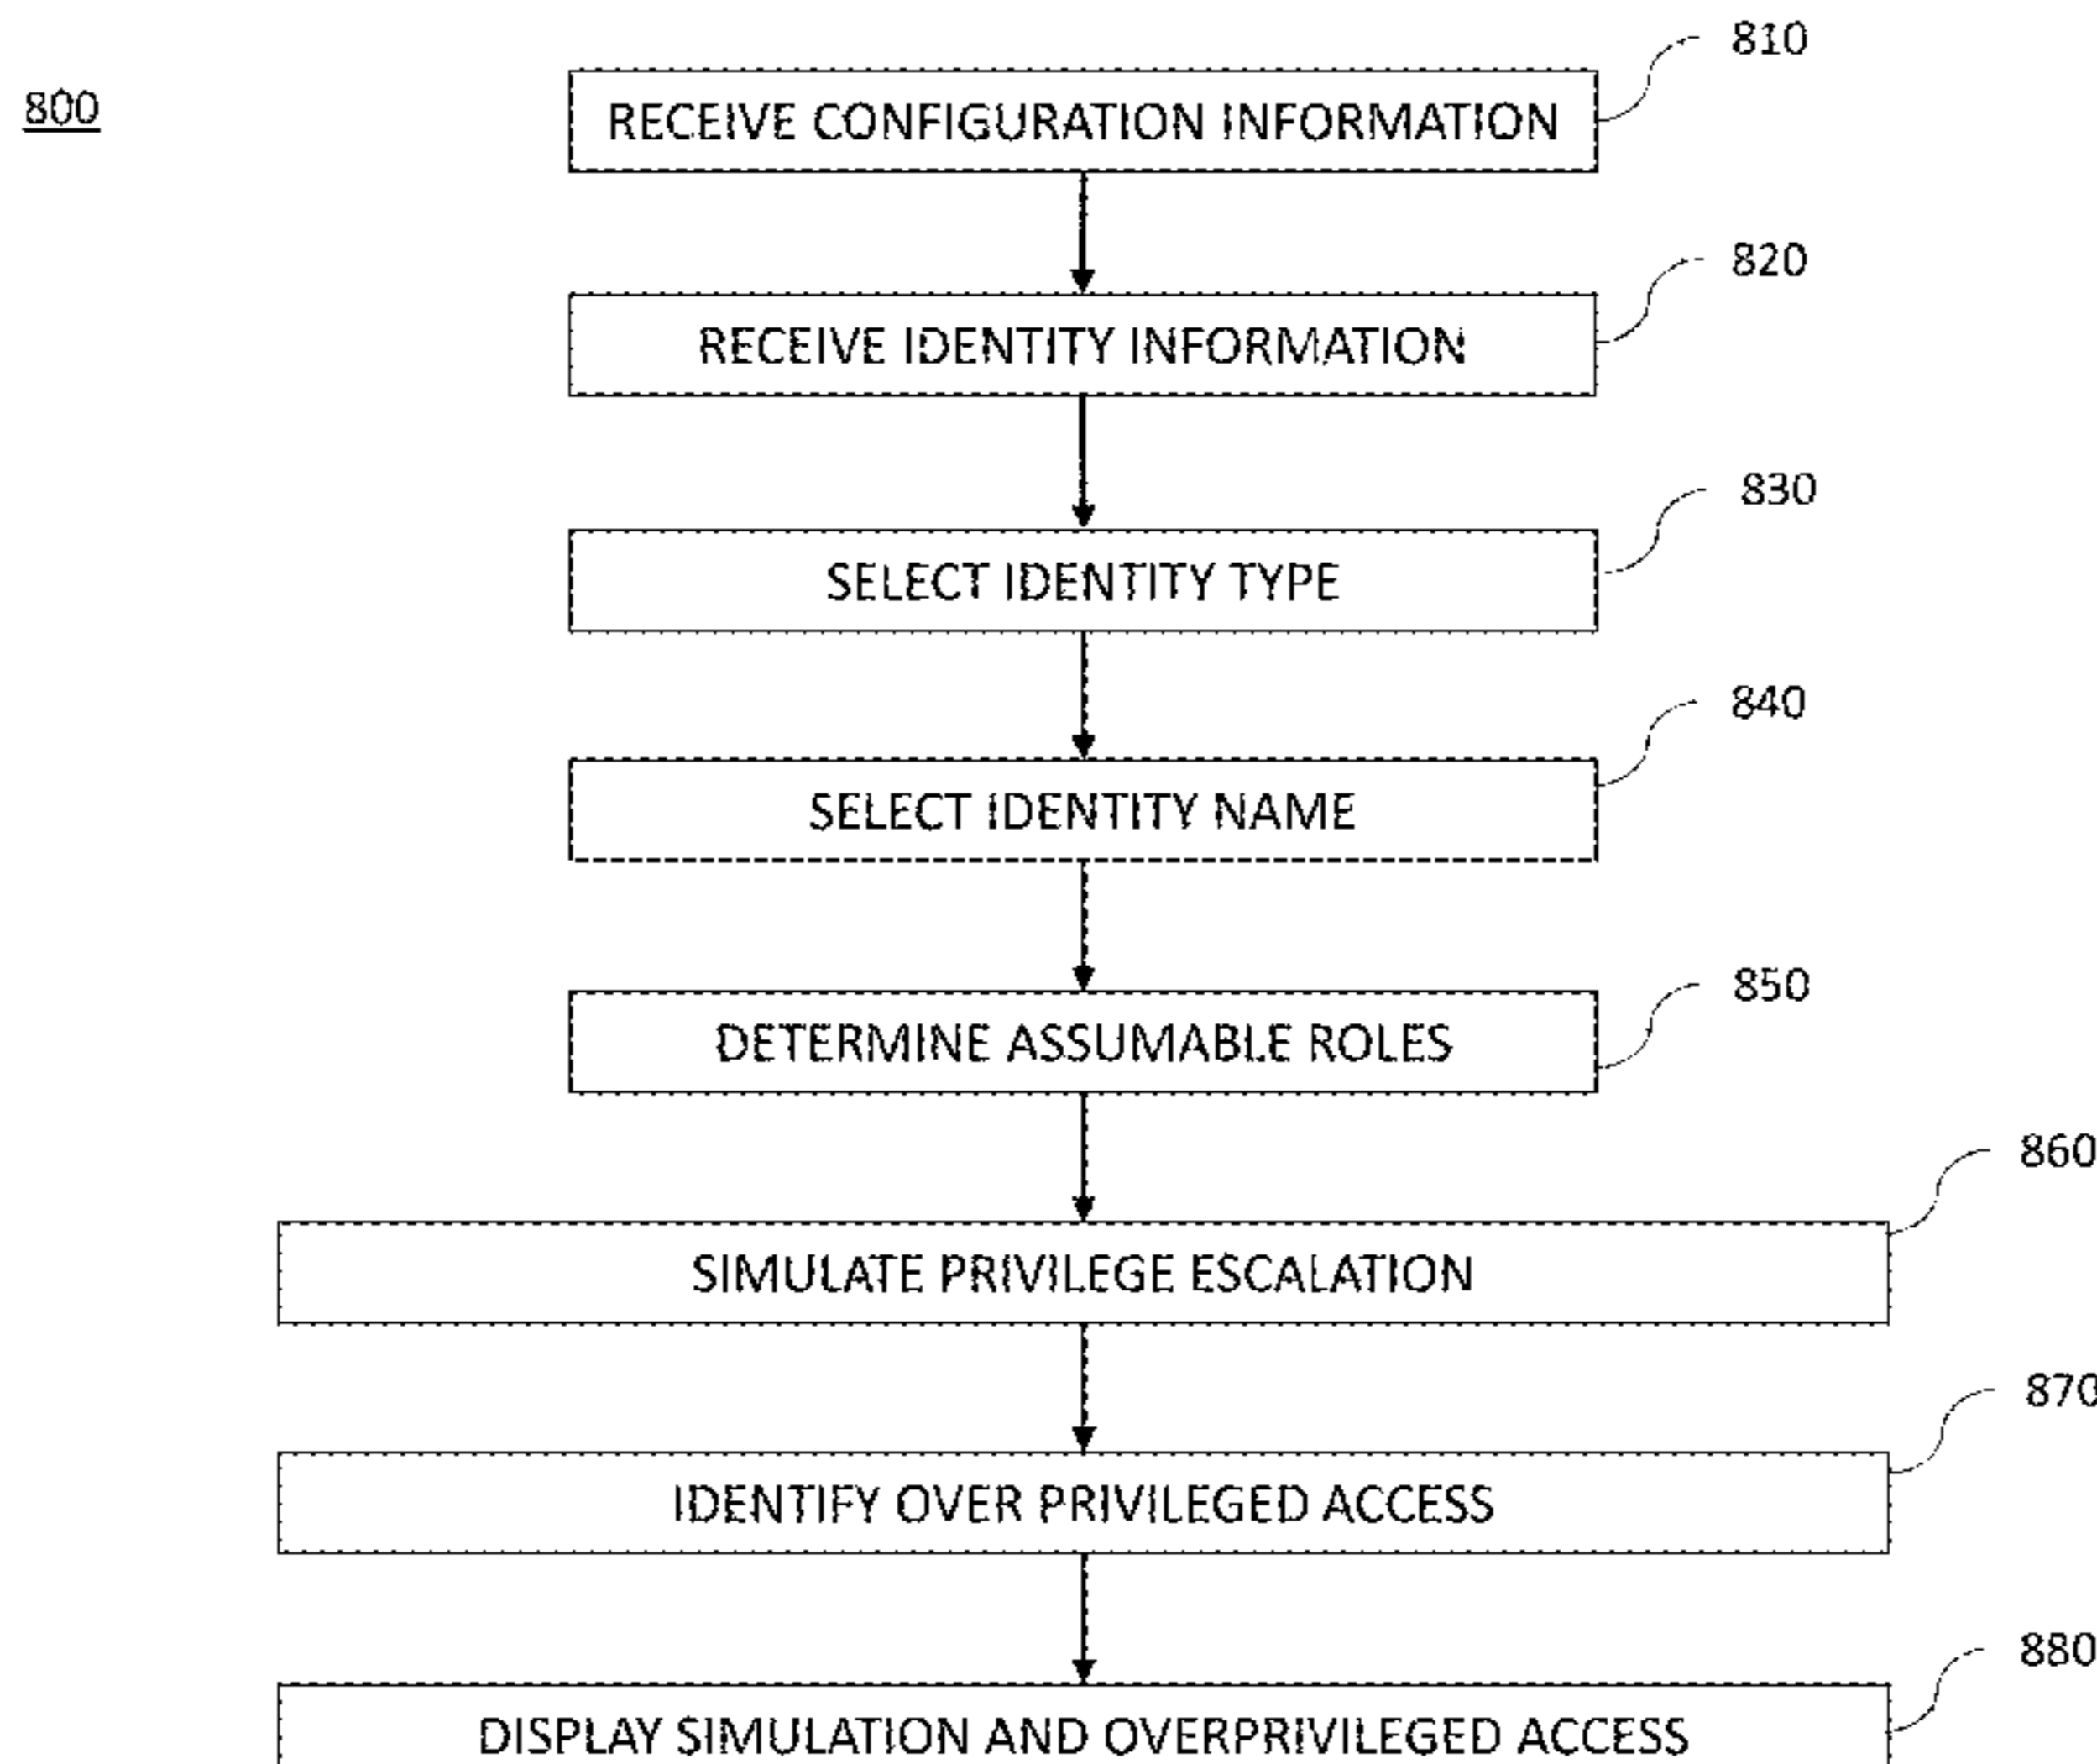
800

810

RECEIVE CONFIGURATION INFORMATION

820

RECEIVE IDENTITY INFORMATION

830

SELECT IDENTITY TYPE

840

SELECT IDENTITY NAME

850

DETERMINE ASSUMABLE ROLES

860

SIMULATE PRIVILEGE ESCALATION

870

IDENTIFY OVER PRIVILEGED ACCESS

880

DISPLAY SIMULATION AND OVERPRIVILEGED ACCESS